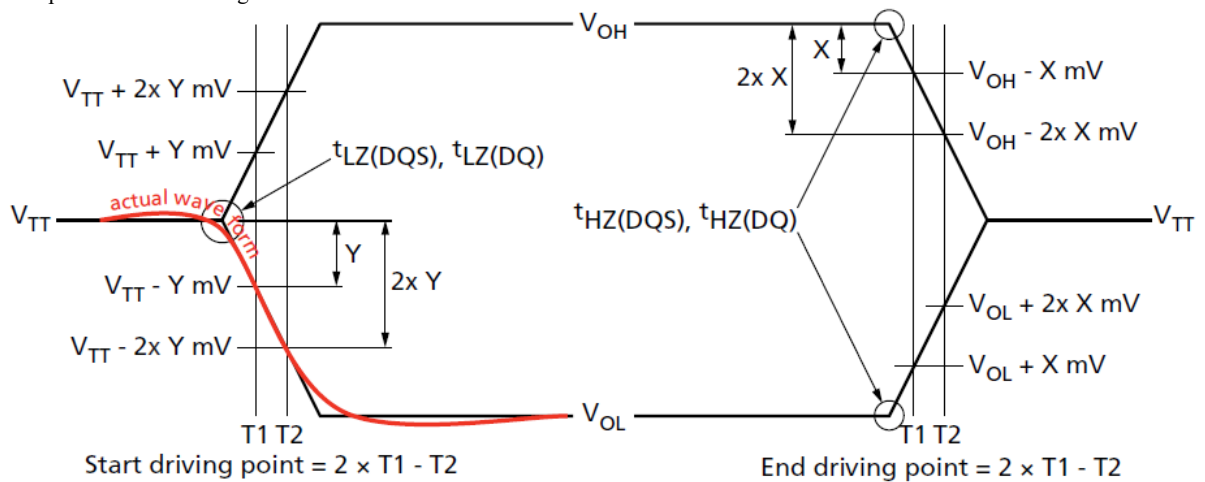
$V_{OH}$

$V_{TT}$ + 2x Y mV

$V_{TT}$ + Y mV

$t_{LZ(DQS)}$, $t_{LZ(DQ)}$

actual wave form

$V_{TT}$

Y

2x Y

$V_{TT}$ - Y mV

$V_{TT}$ - 2x Y mV

$V_{OL}$

T1 T2

Start driving point = 2 × T1 - T2

2x X

X

$V_{OH}$ - X mV

$V_{OH}$ - 2x X mV

$t_{HZ(DQS)}$, $t_{HZ(DQ)}$

$V_{TT}$

$V_{OL}$ + 2x X mV

$V_{OL}$ + X mV

T1 T2

End driving point = 2 × T1 - T2